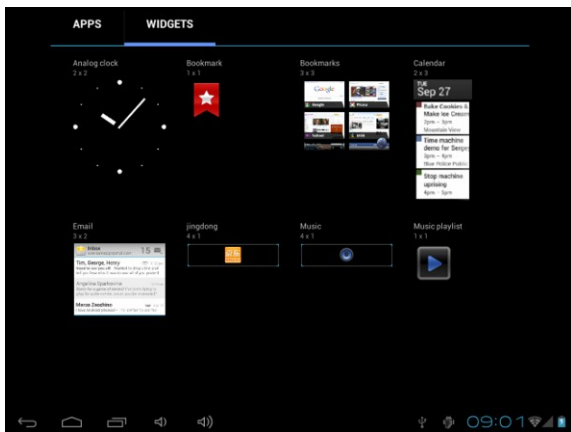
APPS WIDGETS

Analog clock
2 x 2

Bookmark
1 x 1

Bookmarks
3 x 3

Calendar
2 x 3

Sep 27

Bake Cookies & Make Ice Cream

Time machine demo for Serge

Stop machine uprising

Email
3 x 2

Inbox

15

Tim, George, Henry

Angelina Sparkowna

Marcus Zacharias

jingdong
4 x 1

Music
4 x 1

Music playlist
1 x 1

09:01